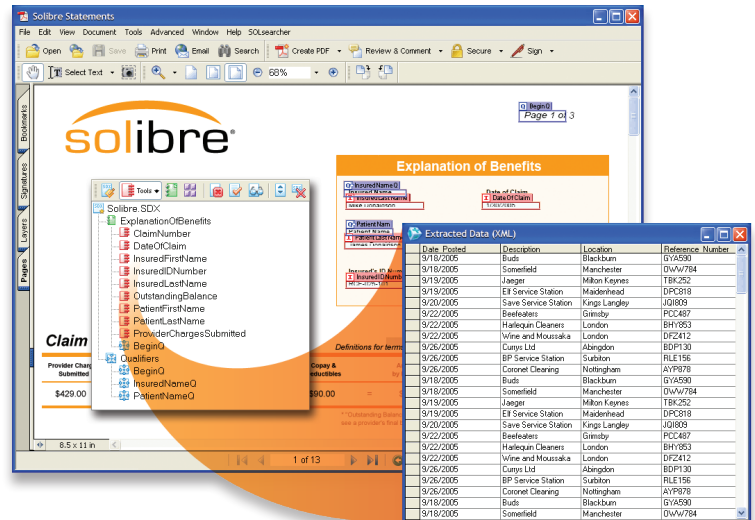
Solibre Statements

File Edit View Document Tools Advanced Window Help SOLsearcher

Open Save Print Email Search Create PDF Review & Comment Secure Sign

Select Text 68%

Bookmarks Signatures Layers Pages

solibre

BeginQ
Page 1 of 3

Explanation of Benefits

InsuredNameQ
Insured Name
InsuredLastName
Date of Claim
DateOfClaim
PatientNameQ
Patient Name
PatientLastName
Insured's ID Number
InsuredIDNumber

Tools

Solibre.SDX
ExplanationOfBenefits
ClaimNumber
DateOfClaim
InsuredFirstName
InsuredIDNumber
InsuredLastName
OutstandingBalance
PatientFirstName
PatientLastName
ProviderChargesSubmitted
BeginQ
Qualifiers
BeginQ
InsuredNameQ
PatientNameQ

Claim
Provider Charges Submitted
$429.00
Copay & Deductibles
$90.00
Definitions for terms

8.5 x 11 in
1 of 13

Extracted Data (XML)

| Date Posted | Description | Location | Reference Number |
|---|---|---|---|
| 9/18/2005 | Buds | Blackburn | GYA590 |
| 9/18/2005 | Somerfield | Manchester | OWW784 |
| 9/18/2005 | Jaeger | Milton Keynes | TBK252 |
| 9/19/2005 | Elf Service Station | Maidenhead | DPC818 |
| 9/20/2005 | Save Service Station | Kings Langley | JQI809 |
| 9/22/2005 | Beefeaters | Grimsby | PCC487 |
| 9/22/2005 | Harlequin Cleaners | London | BHY853 |
| 9/22/2005 | Wine and Moussaka | London | DFZ412 |
| 9/26/2005 | Currys Ltd | Abingdon | BDP130 |
| 9/26/2005 | BP Service Station | Surbiton | RLE156 |
| 9/26/2005 | Coronet Cleaning | Nottingham | AYP878 |
| 9/18/2005 | Buds | Blackburn | GYA590 |
| 9/18/2005 | Somerfield | Manchester | OWW784 |
| 9/18/2005 | Jaeger | Milton Keynes | TBK252 |
| 9/19/2005 | Elf Service Station | Maidenhead | DPC818 |
| 9/20/2005 | Save Service Station | Kings Langley | JQI809 |
| 9/22/2005 | Beefeaters | Grimsby | PCC487 |
| 9/22/2005 | Harlequin Cleaners | London | BHY853 |
| 9/22/2005 | Wine and Moussaka | London | DFZ412 |
| 9/26/2005 | Currys Ltd | Abingdon | BDP130 |
| 9/26/2005 | BP Service Station | Surbiton | RLE156 |
| 9/26/2005 | Coronet Cleaning | Nottingham | AYP878 |
| 9/18/2005 | Buds | Blackburn | GYA590 |
| 9/18/2005 | Somerfield | Manchester | OWW784 |